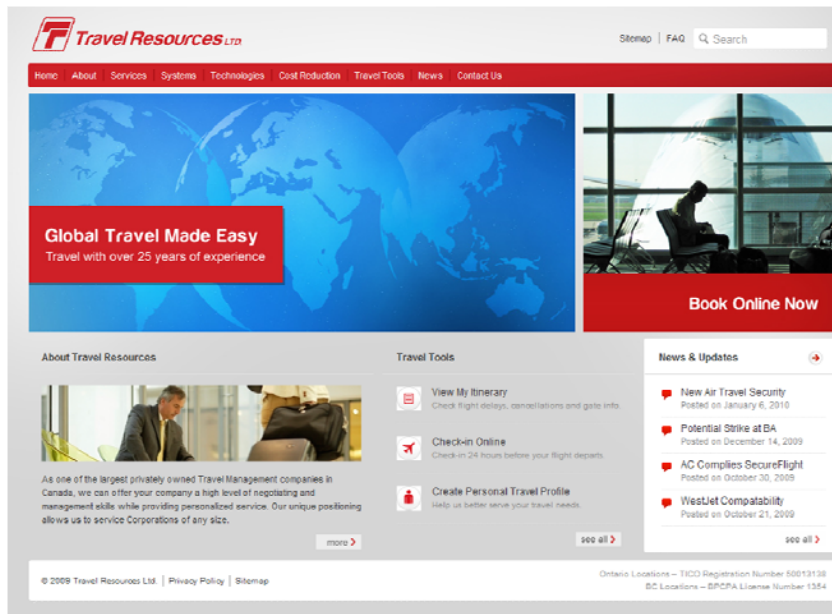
Travel Resources LTD.

Sitemap | FAQ | Search

Home | About | Services | Systems | Technologies | Cost Reduction | Travel Tools | News | Contact Us

Global Travel Made Easy
Travel with over 25 years of experience

Book Online Now

About Travel Resources

As one of the largest privately owned Travel Management companies in Canada, we can offer your company a high level of negotiating and management skills while providing personalized service. Our unique positioning allows us to service Corporations of any size.

more

Travel Tools

View My Itinerary
Check flight delays, cancellations and gate info.

Check-in Online
Check-in 24 hours before your flight departs.

Create Personal Travel Profile
Help us better serve your travel needs.

see all

News & Updates

New Air Travel Security
Posted on January 6, 2010

Potential Strike at BA
Posted on December 14, 2009

AC Complies SecureFlight
Posted on October 30, 2009

WestJet Compatability
Posted on October 21, 2009

see all

© 2009 Travel Resources Ltd. | Privacy Policy | Sitemap

Ontario Locations – TICO Registration Number 50013138
BC Locations – BPCPA License Number 1354